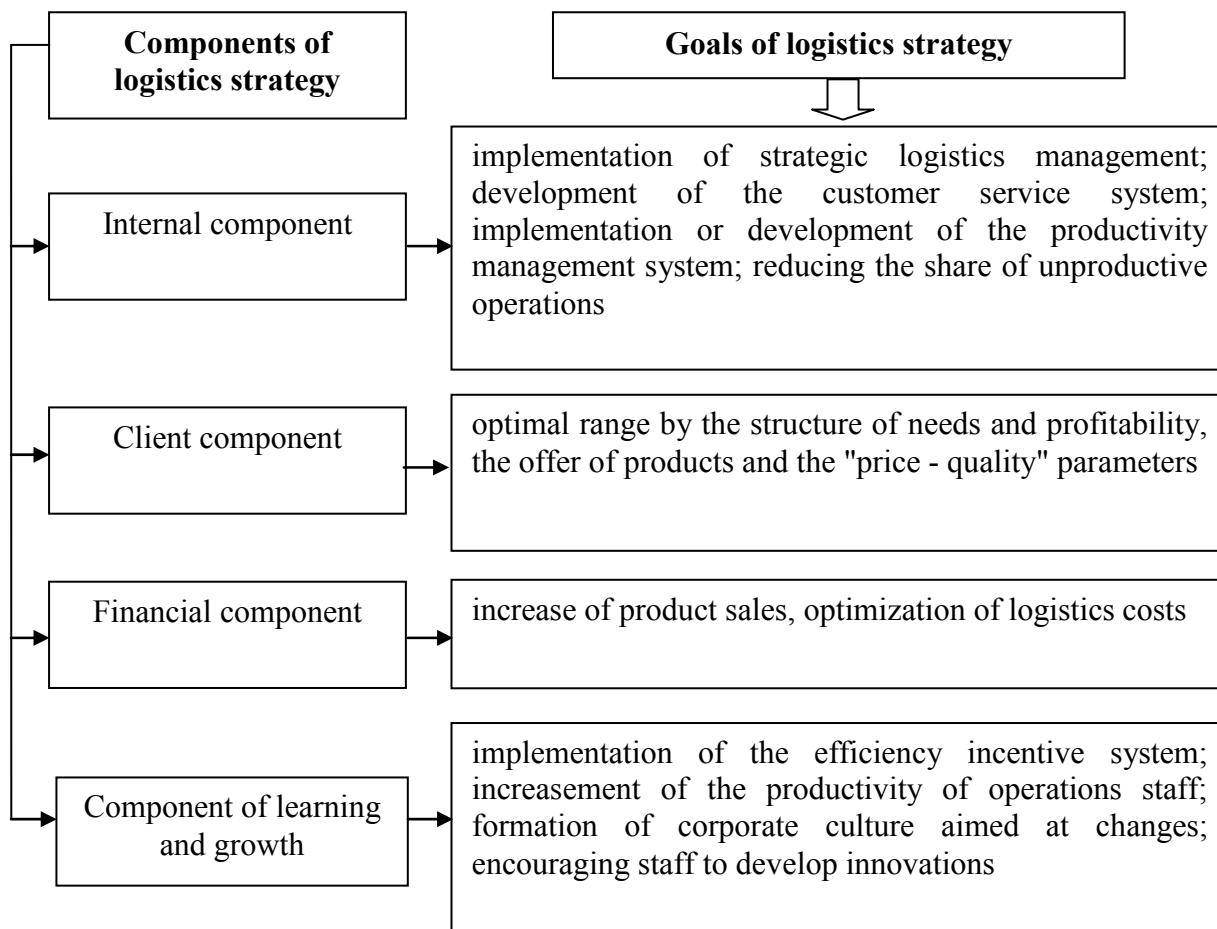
**Components of logistics strategy**

**Goals of logistics strategy**

Internal component

implementation of strategic logistics management; development of the customer service system; implementation or development of the productivity management system; reducing the share of unproductive operations

Client component

optimal range by the structure of needs and profitability, the offer of products and the "price - quality" parameters

Financial component

increase of product sales, optimization of logistics costs

Component of learning and growth

implementation of the efficiency incentive system; increasement of the productivity of operations staff; formation of corporate culture aimed at changes; encouraging staff to develop innovations